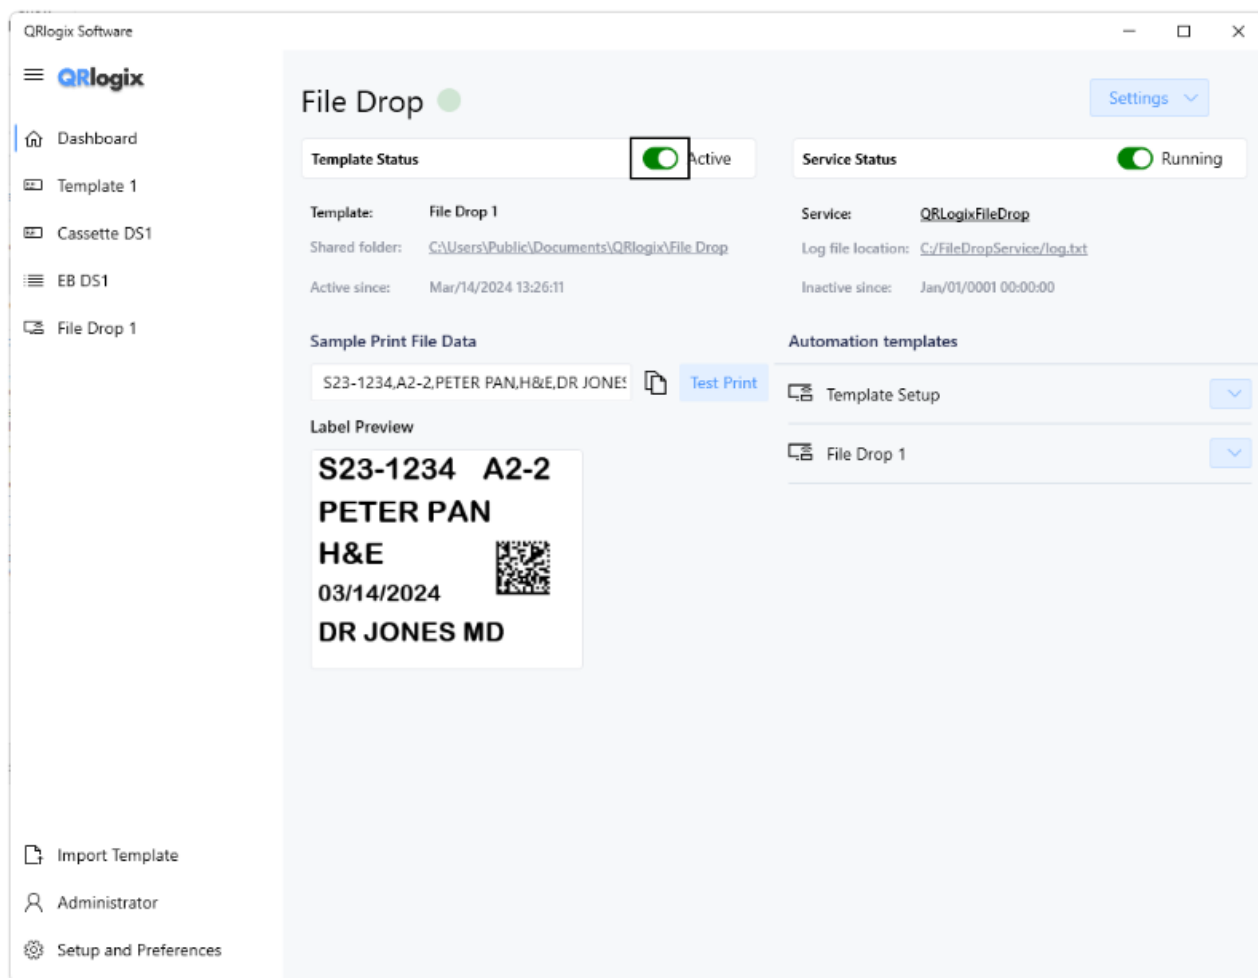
QRlogix Software

QRlogix

Dashboard

Template 1

Cassette DS1

EB DS1

File Drop 1

File Drop

Settings

Template Status

Active

Service Status

Running

Template: File Drop 1

Shared folder: C:\Users\Public\Documents\QRlogix\File Drop

Active since: Mar/14/2024 13:26:11

Service: QRLogixFileDrop

Log file location: C:/FileDropService/log.txt

Inactive since: Jan/01/0001 00:00:00

Sample Print File Data

S23-1234,A2-2,PETER PAN,H&E,DR JONE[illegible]

Test Print

Automation templates

Template Setup

File Drop 1

Label Preview

S23-1234 A2-2

PETER PAN

H&E

03/14/2024

DR JONES MD

Import Template

Administrator

Setup and Preferences